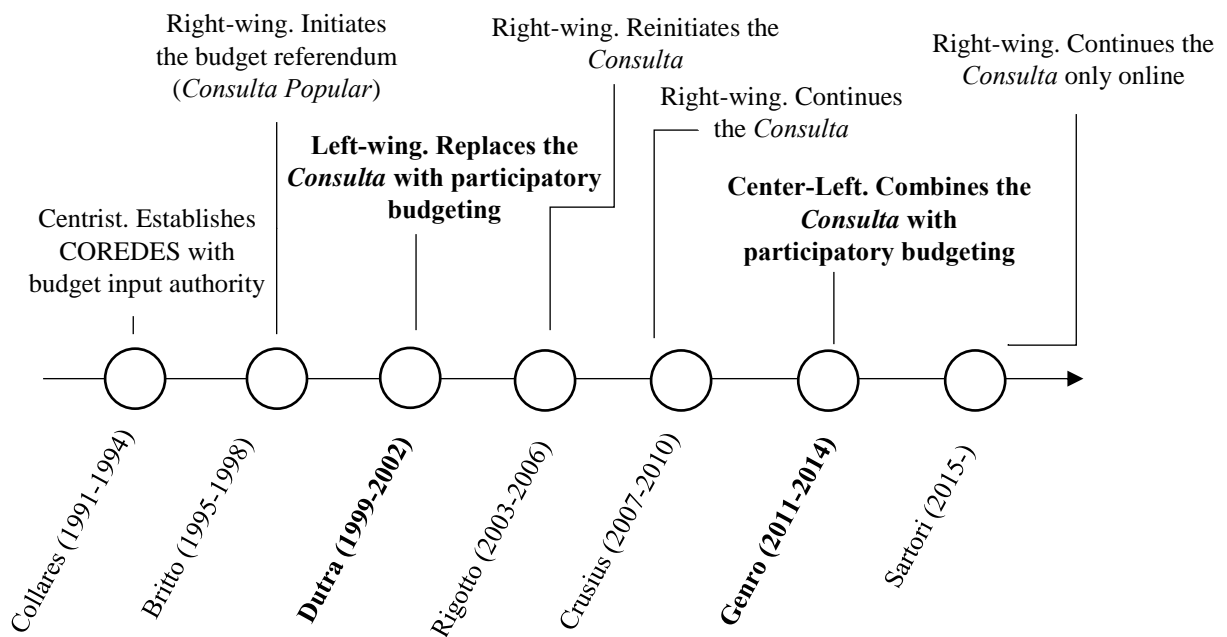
Centrist. Establishes COREDES with budget input authority

Right-wing. Initiates the budget referendum (Consulta Popular)

Left-wing. Replaces the Consulta with participatory budgeting

Right-wing. Reinitiates the Consulta

Right-wing. Continues the Consulta

Center-Left. Combines the Consulta with participatory budgeting

Right-wing. Continues the Consulta only online

Collares (1991-1994)

Britto (1995-1998)

Dutra (1999-2002)

Rigotto (2003-2006)

Crusius (2007-2010)

Genro (2011-2014)

Sartori (2015-)